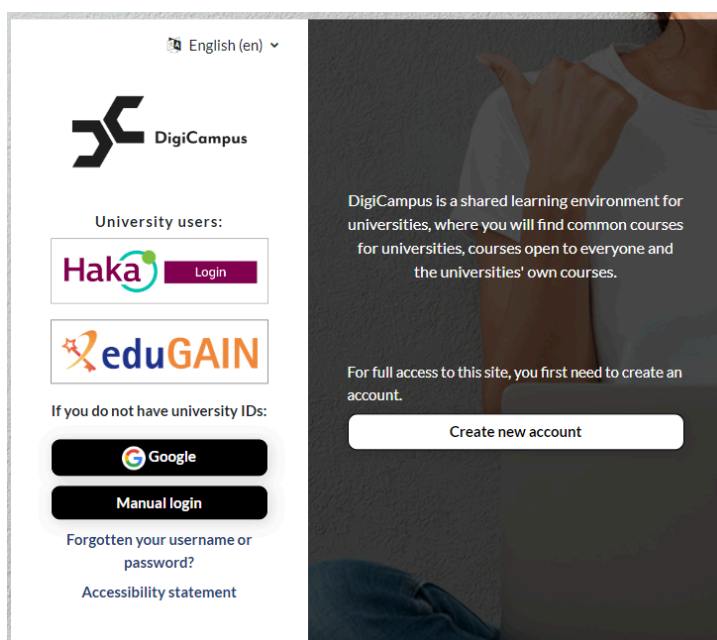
English (en)

DigiCampus

University users:

Haka Login

eduGAIN

If you do not have university IDs:

Google

Manual login

Forgotten your username or password?

Accessibility statement

DigiCampus is a shared learning environment for universities, where you will find common courses for universities, courses open to everyone and the universities' own courses.

For full access to this site, you first need to create an account.

Create new account